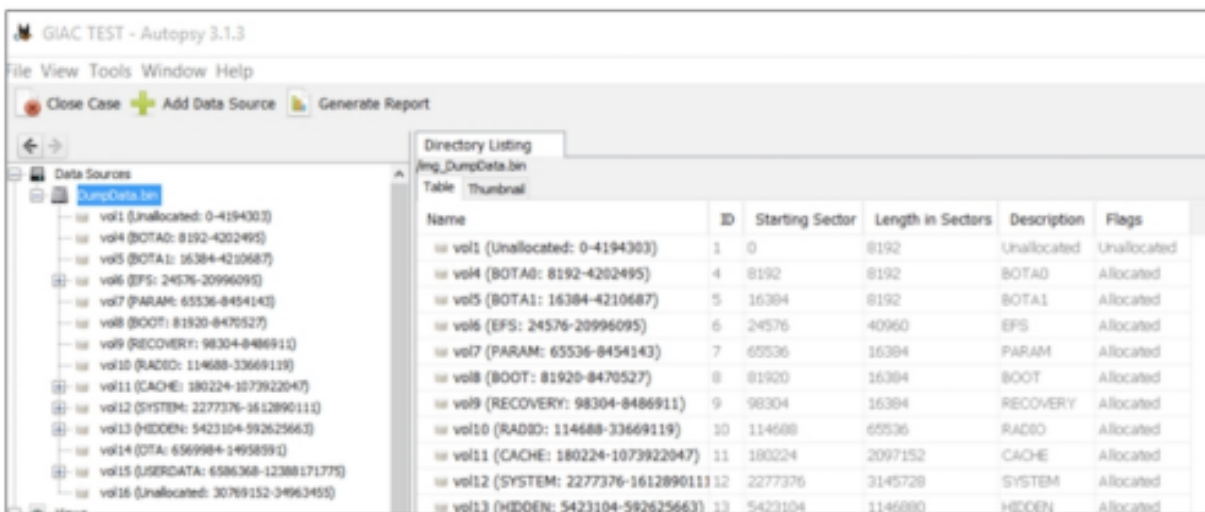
GIAC TEST - Autopsy 3.1.3

File View Tools Window Help

Close Case Add Data Source Generate Report

Data Sources
DumpData.bin
vol1 (Unallocated: 0-4194303)
vol4 (BOTA0: 8192-4202495)
vol5 (BOTA1: 16384-4210687)
vol6 (EFS: 24576-20996095)
vol7 (PARAM: 65536-8454143)
vol8 (BOOT: 81920-8470527)
vol9 (RECOVERY: 98304-8486911)
vol10 (RADIO: 114688-33669119)
vol11 (CACHE: 180224-1073922047)
vol12 (SYSTEM: 2277376-1612890111)
vol13 (HIDDEN: 5423104-592625663)
vol14 (OTA: 6569984-14958591)
vol15 (USERDATA: 6586368-12388171775)
vol16 (Unallocated: 30769152-34963455)

Directory Listing
/img_DumpData.bin
Table Thumbnail

| Name | ID | Starting Sector | Length in Sectors | Description | Flags |
|---|---|---|---|---|---|
| vol1 (Unallocated: 0-4194303) | 1 | 0 | 8192 | Unallocated | Unallocated |
| vol4 (BOTA0: 8192-4202495) | 4 | 8192 | 8192 | BOTA0 | Allocated |
| vol5 (BOTA1: 16384-4210687) | 5 | 16384 | 8192 | BOTA1 | Allocated |
| vol6 (EFS: 24576-20996095) | 6 | 24576 | 40960 | EFS | Allocated |
| vol7 (PARAM: 65536-8454143) | 7 | 65536 | 16384 | PARAM | Allocated |
| vol8 (BOOT: 81920-8470527) | 8 | 81920 | 16384 | BOOT | Allocated |
| vol9 (RECOVERY: 98304-8486911) | 9 | 98304 | 16384 | RECOVERY | Allocated |
| vol10 (RADIO: 114688-33669119) | 10 | 114688 | 65536 | RADIO | Allocated |
| vol11 (CACHE: 180224-1073922047) | 11 | 180224 | 2097152 | CACHE | Allocated |
| vol12 (SYSTEM: 2277376-161289011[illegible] | 12 | 2277376 | 3145728 | SYSTEM | Allocated |
| vol13 (HIDDEN: 5423104-592625663) | 13 | 5423104 | 1146880 | HIDDEN | Allocated |